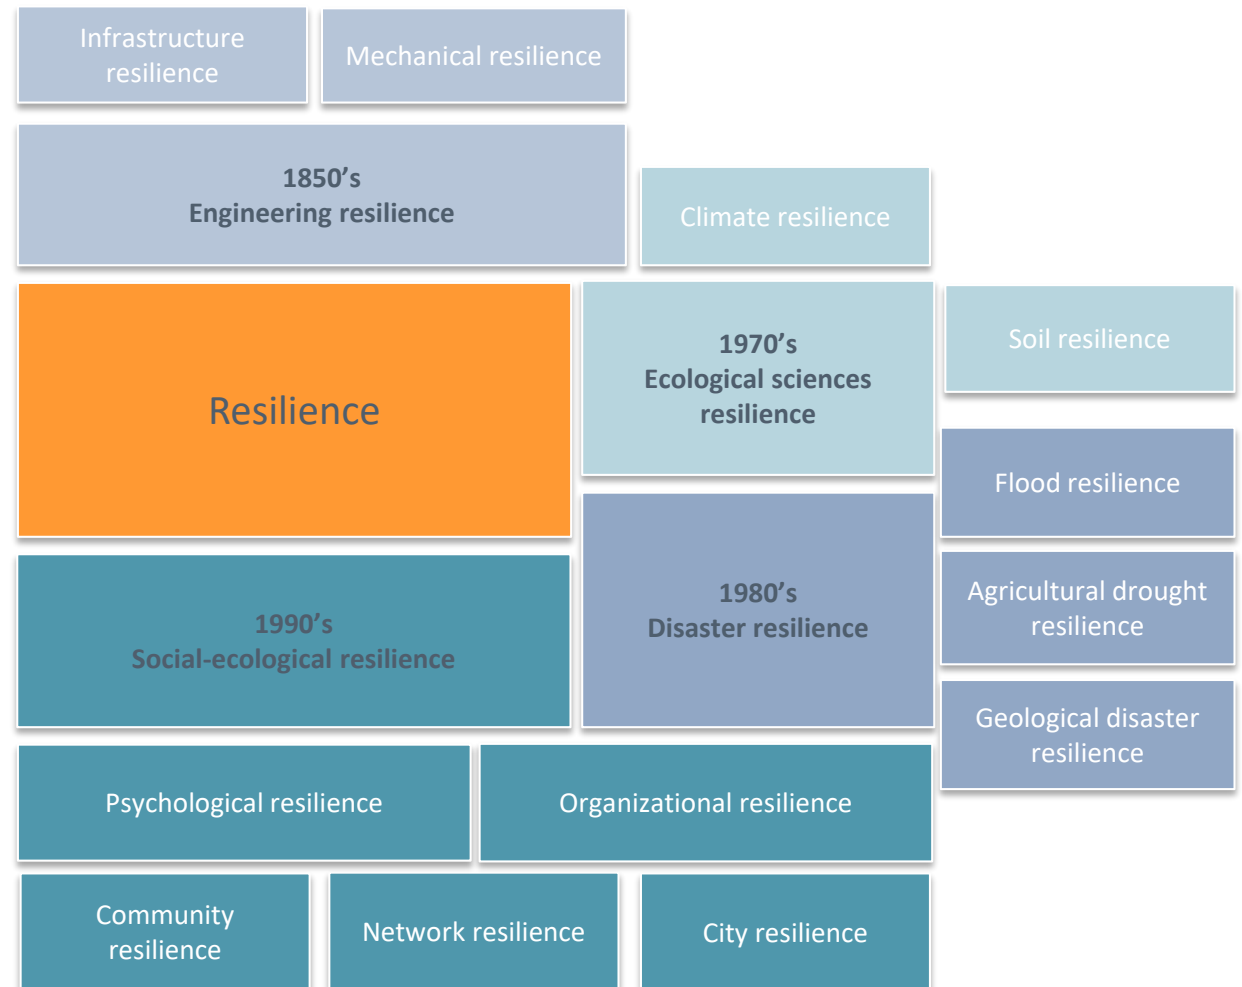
Infrastructure resilience

Mechanical resilience

1850’s
Engineering resilience

Climate resilience

Resilience

1970’s
Ecological sciences resilience

Soil resilience

Flood resilience

1990’s
Social-ecological resilience

1980’s
Disaster resilience

Agricultural drought resilience

Geological disaster resilience

Psychological resilience

Organizational resilience

Community resilience

Network resilience

City resilience